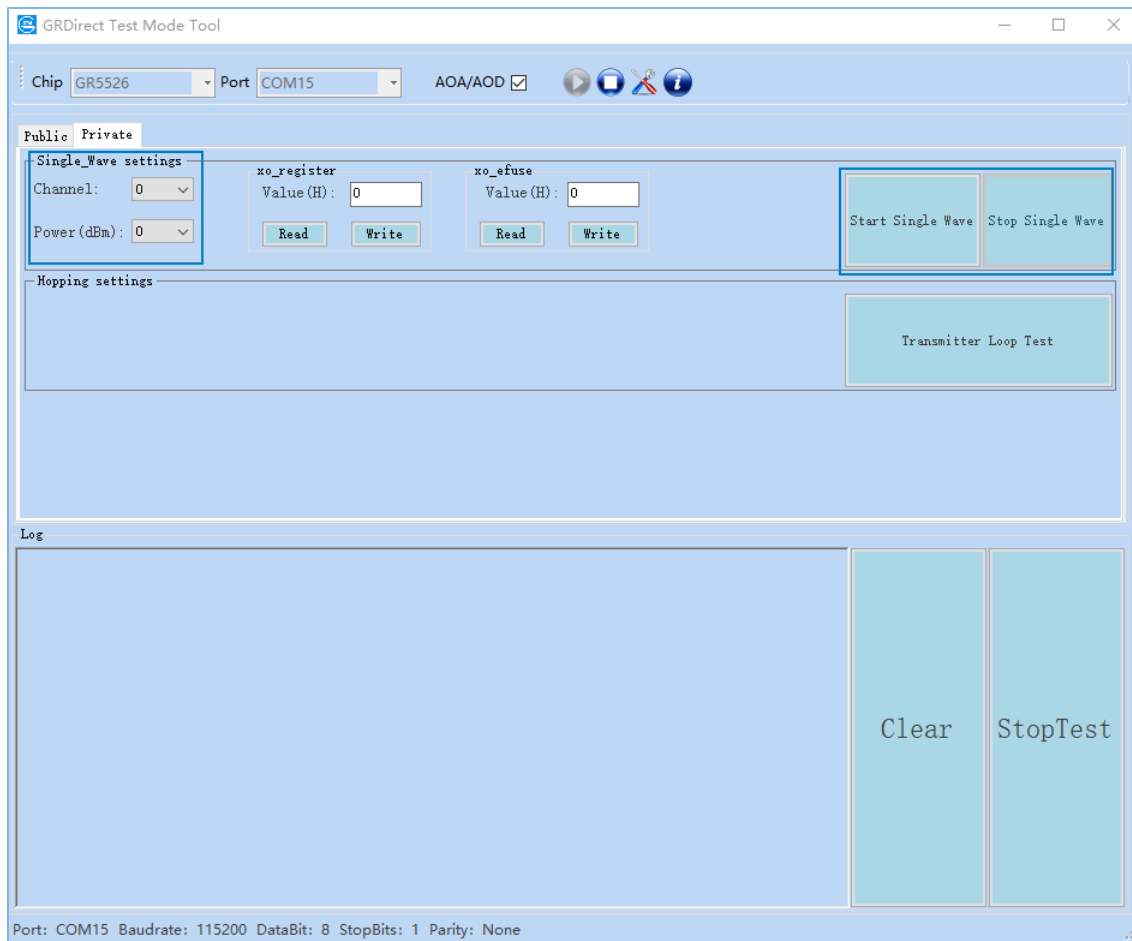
GRDirect Test Mode Tool

Chip GR5526 Port COM15 AOA/AOD ☑

Public Private

Single_Wave settings
Channel: 0
Power(dBm): 0

xo_register
Value(H): 0
Read Write

xo_efuse
Value(H): 0
Read Write

Start Single Wave Stop Single Wave

Hopping settings

Transmitter Loop Test

Log

Clear StopTest

Port: COM15 Baudrate: 115200 DataBit: 8 StopBits: 1 Parity: None